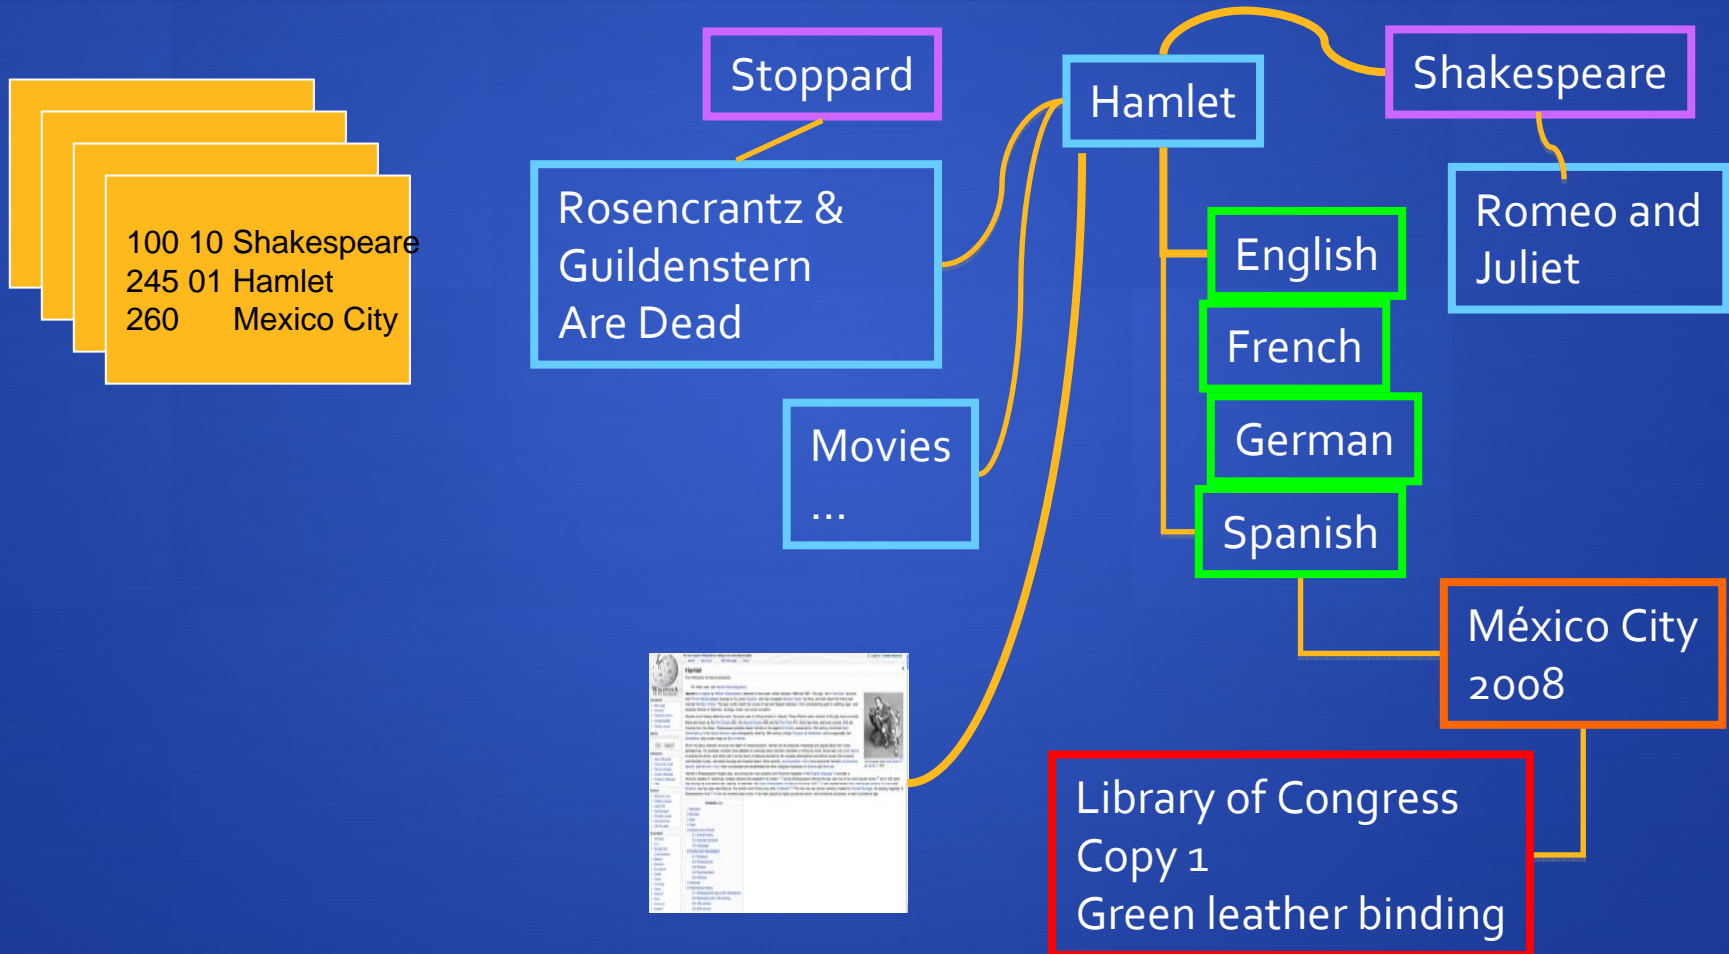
100 10 Shakespeare
245 01 Hamlet
260 Mexico City

Stoppard

Rosencrantz & Guildenstern Are Dead

Movies
...

Hamlet

Shakespeare

Romeo and Juliet

English

French

German

Spanish

México City 2008

Library of Congress
Copy 1
Green leather binding